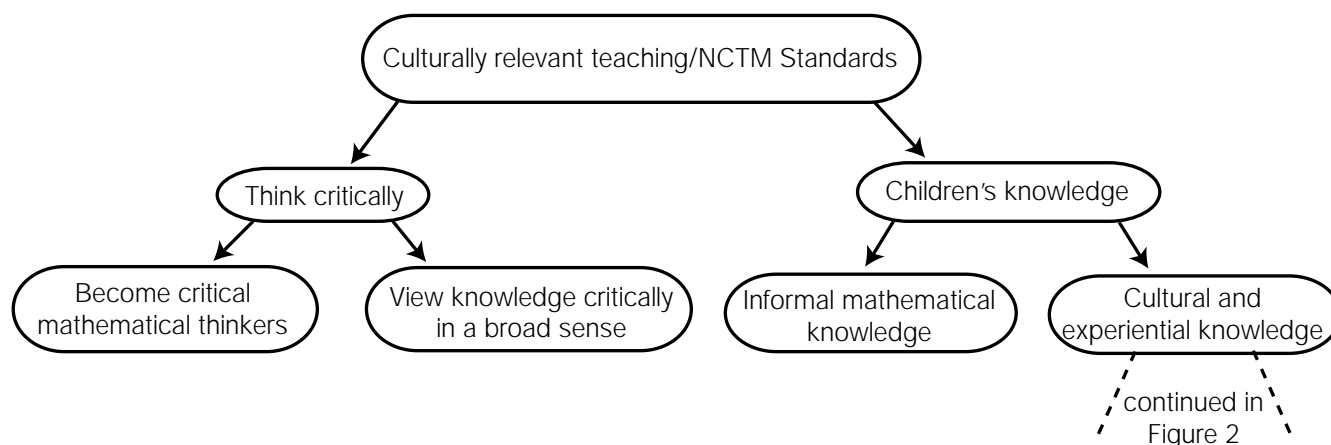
Culturally relevant teaching/NCTM Standards

Think critically

Children's knowledge

Become critical mathematical thinkers

View knowledge critically in a broad sense

Informal mathematical knowledge

Cultural and experiential knowledge

continued in Figure 2